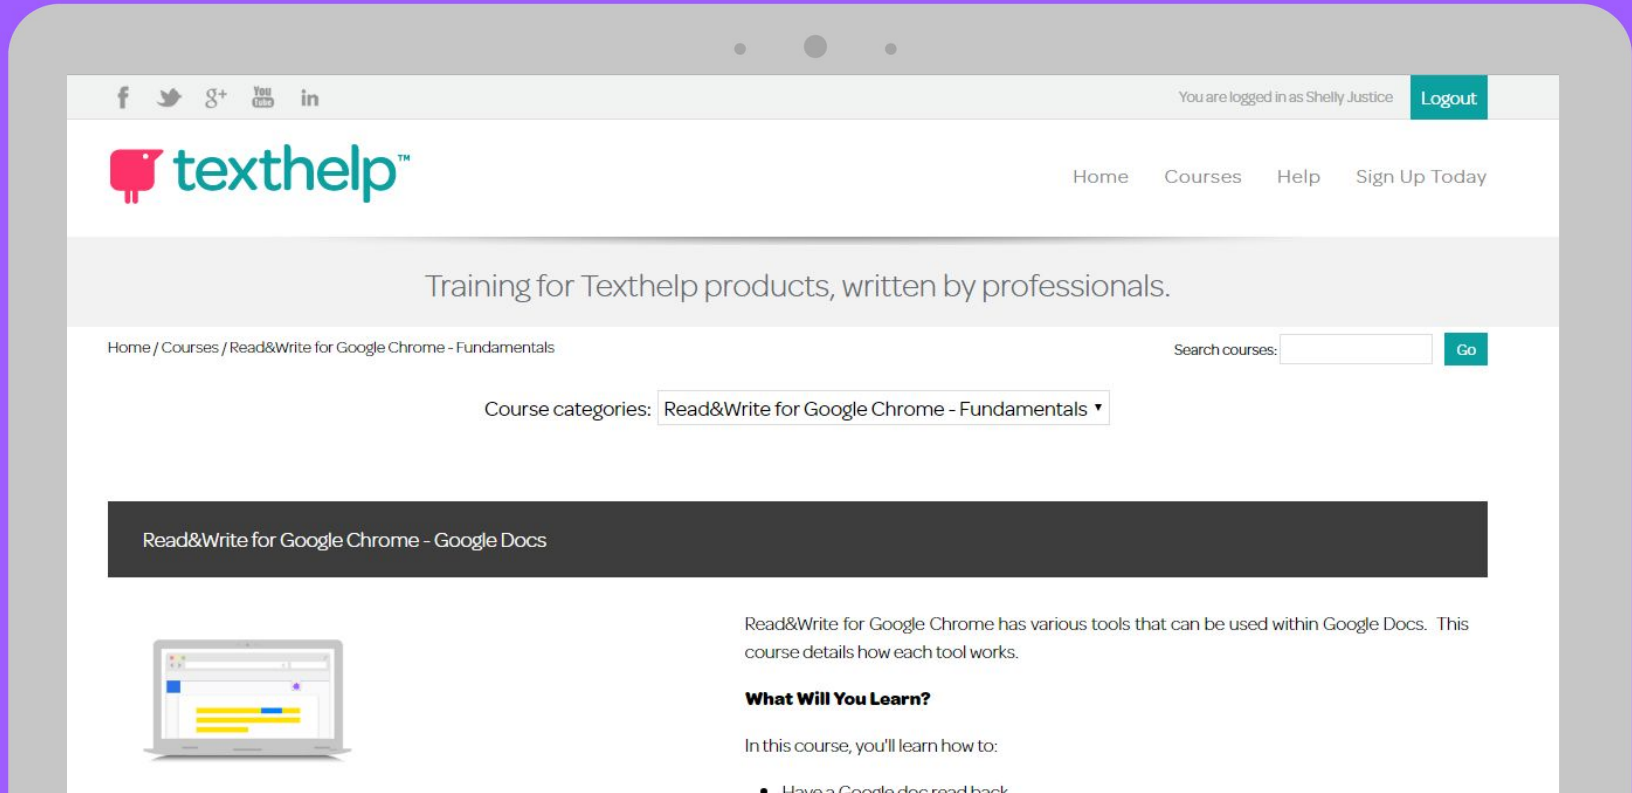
f g+ You Tube in

You are logged in as Shelly Justice Logout

texthelp™

Home Courses Help Sign Up Today

Training for Texthelp products, written by professionals.

Home / Courses / Read&Write for Google Chrome - Fundamentals

Search courses: Go

Course categories: Read&Write for Google Chrome - Fundamentals

Read&Write for Google Chrome - Google Docs

Read&Write for Google Chrome has various tools that can be used within Google Docs. This course details how each tool works.

**What Will You Learn?**

In this course, you'll learn how to:

- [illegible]